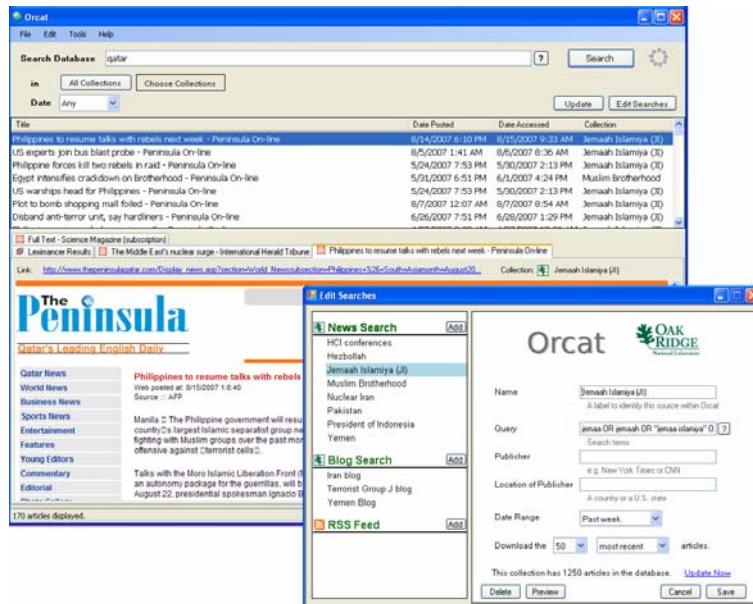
Orcat

File Edit Tools Help

Search Database qatar ? Search

in All Collections Choose Collections

Date Any Update Edit Searches

| Title | Date Posted | Date Accessed | Collection |
|---|---|---|---|
| Philippines to resume talks with rebels next week - Peninsula On-line | 8/14/2007 6:10 PM | 8/15/2007 9:33 AM | Jemaah Islamiya (JI) |
| US experts join bus blast probe - Peninsula On-line | 8/5/2007 1:41 AM | 8/6/2007 8:36 AM | Jemaah Islamiya (JI) |
| Philippine forces kill two rebels in raid - Peninsula On-line | 5/24/2007 7:53 PM | 5/30/2007 2:13 PM | Jemaah Islamiya (JI) |
| Egypt intensifies crackdown on Brotherhood - Peninsula On-line | 5/31/2007 6:51 PM | 6/1/2007 4:24 PM | Muslim Brotherhood |
| US warships head for Philippines - Peninsula On-line | 5/24/2007 7:53 PM | 5/30/2007 2:13 PM | Jemaah Islamiya (JI) |
| Plot to bomb shopping mall foiled - Peninsula On-line | 8/7/2007 12:07 AM | 8/7/2007 8:54 AM | Jemaah Islamiya (JI) |
| Disband anti-terror unit, say hardliners - Peninsula On-line | 6/26/2007 7:51 PM | 6/28/2007 1:29 PM | Jemaah Islamiya (JI) |

Full Text - Science Magazine (subscription)
Lexisnexis Results | The Middle East's nuclear surge - International Herald Tribune | Philippines to resume talks with rebels next week - Peninsula On-line

Link: http://www.thepeninsulaqatar.com/Display_news.asp?section=World_News&subsection=Philippines+%26+South+Asia&month=August20... Collection: Jemaah Islamiya (JI)

The Peninsula
Qatar's Leading English Daily

Qatar News
World News
Business News
Sports News
Entertainment
Features
Young Editors
Commentary
Editorial

Philippines to resume talks with rebels
Web posted at: 8/15/2007 1:8:40
Source :: AFP

Manila: The Philippine government will resu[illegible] country's largest Islamic separatist group ne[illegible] fighting with Muslim groups over the past mo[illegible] offensive against terrorist cells.

Talks with the Moro Islamic Liberation Front (M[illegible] an autonomy package for the guerrillas, will b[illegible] August 22, presidential spokesman Ignacio B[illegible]

170 articles displayed.

Edit Searches

News Search Add
HCI conferences
Hezbollah
Jemaah Islamiya (JI)
Muslim Brotherhood
Nuclear Iran
Pakistan
President of Indonesia
Yemen

Blog Search Add
Iran blog
Terrorist Group J blog
Yemen Blog

RSS Feed Add

Orcat
OAK RIDGE National Laboratory

Name Jemaah Islamiya (JI)
A label to identify this source within Orcat

Query jemaa OR jemaah OR "jemaa islamiya" O ?
Search terms

Publisher
e.g. New York Times or CNN

Location of Publisher
A country or a U.S. state

Date Range Past week

Download the 50 most recent articles.

This collection has 1250 articles in the database. Update Now

Delete Preview Cancel Save